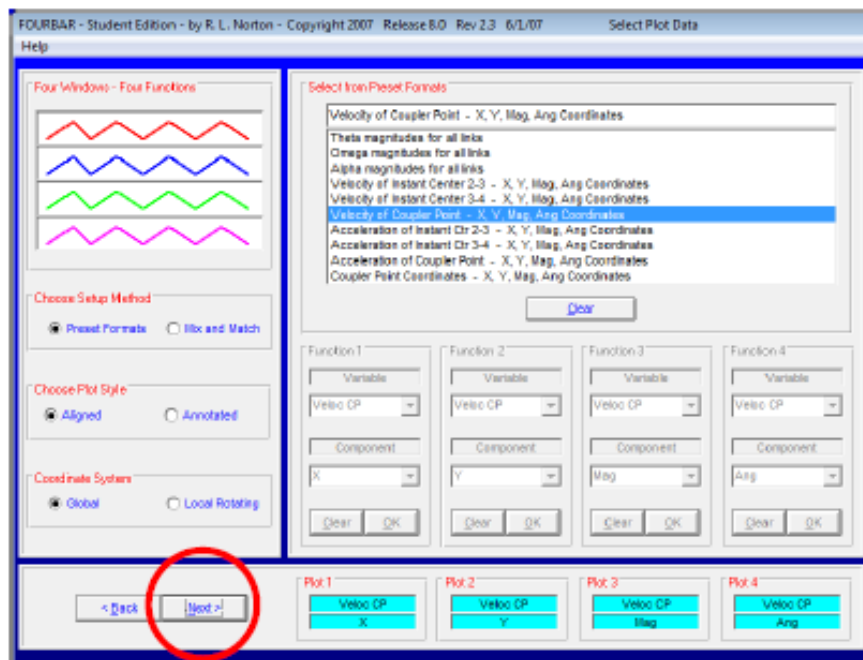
FOURBAR - Student Edition - by R. L. Norton - Copyright 2007 Release 8.0 Rev 2.3 6/1/07 Select Plot Data

Help

Four Windows - Four Functions

Choose Setup Method

Preset Formats

Mix and Match

Choose Plot Style

Aligned

Annotated

Coordinate System

Global

Local Rotating

Select from Preset Formats

Velocity of Coupler Point - X, Y, Mag, Ang Coordinates

Theta magnitudes for all links
Omega magnitudes for all links
Alpha magnitudes for all links
Velocity of Instant Center 2-3 - X, Y, Mag, Ang Coordinates
Velocity of Instant Center 3-4 - X, Y, Mag, Ang Coordinates
Velocity of Coupler Point - X, Y, Mag, Ang Coordinates
Acceleration of Instant Ctr 2-3 - X, Y, Mag, Ang Coordinates
Acceleration of Instant Ctr 3-4 - X, Y, Mag, Ang Coordinates
Acceleration of Coupler Point - X, Y, Mag, Ang Coordinates
Coupler Point Coordinates - X, Y, Mag, Ang Coordinates

Clear

Function 1
Variable
Veloc CP
Component
X
Clear OK

Function 2
Variable
Veloc CP
Component
Y
Clear OK

Function 3
Variable
Veloc CP
Component
Mag
Clear OK

Function 4
Variable
Veloc CP
Component
Ang
Clear OK

< Back

Next >

Plot 1
Veloc CP
X

Plot 2
Veloc CP
Y

Plot 3
Veloc CP
Mag

Plot 4
Veloc CP
Ang